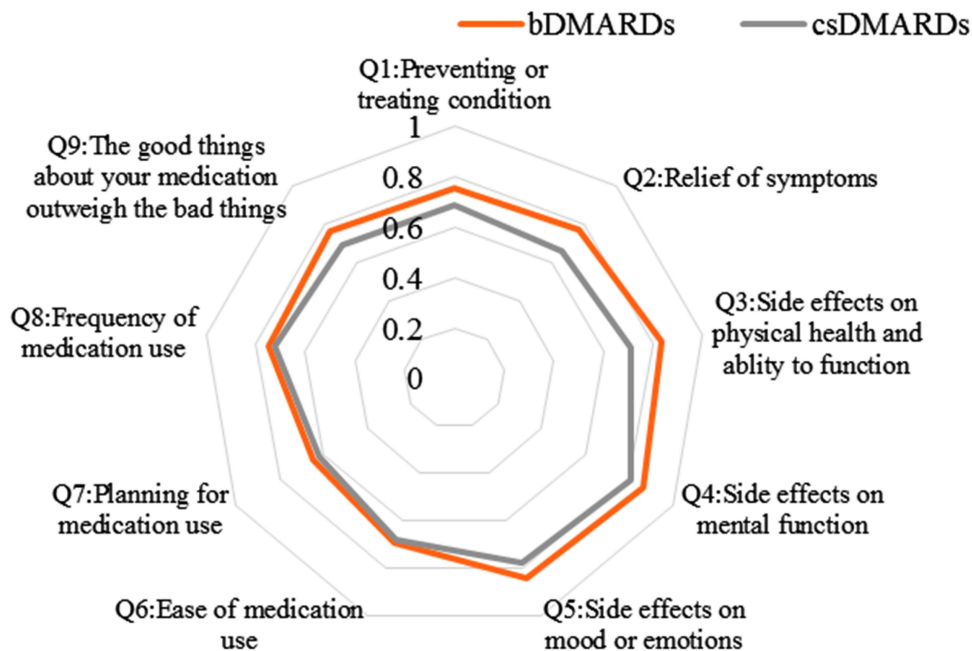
bDMARDs csDMARDs

Q1:Preventing or treating condition

1
0.8
0.6
0.4
0.2
0

Q2:Relief of symptoms

Q3:Side effects on physical health and ablity to function

Q4:Side effects on mental function

Q5:Side effects on mood or emotions

Q6:Ease of medication use

Q7:Planning for medication use

Q8:Frequency of medication use

Q9:The good things about your medication outweigh the bad things